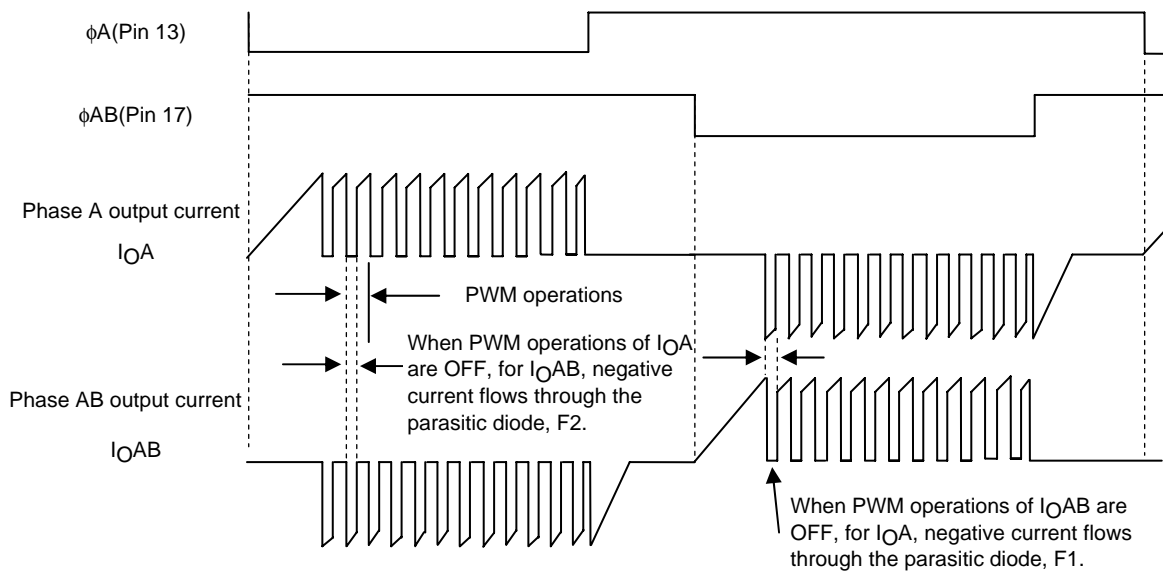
$\phi$A(Pin 13)

$\phi$AB(Pin 17)

Phase A output current

$I_O$A

PWM operations

When PWM operations of $I_O$A are OFF, for $I_O$AB, negative current flows through the parasitic diode, F2.

Phase AB output current

$I_O$AB

When PWM operations of $I_O$AB are OFF, for $I_O$A, negative current flows through the parasitic diode, F1.